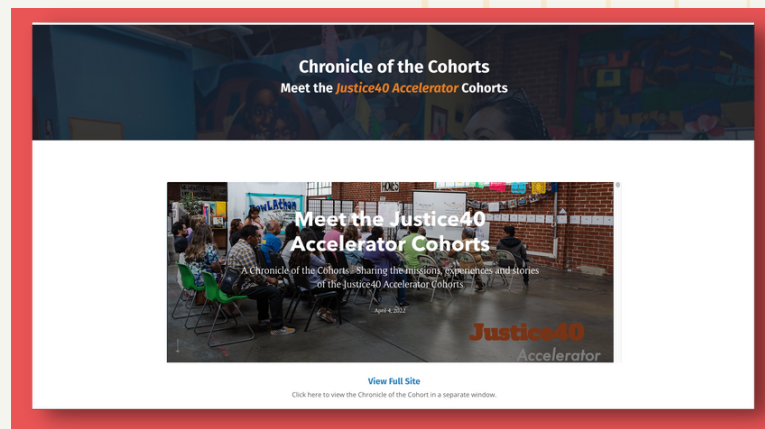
Chronicle of the Cohorts
Meet the Justice40 Accelerator Cohorts

Meet the Justice40 Accelerator Cohorts

A Chronicle of the Cohorts - Sharing the missions, experiences and stories of the Justice40 Accelerator Cohorts

April 4, 2022

Justice40
Accelerator

View Full Site

Click here to view the Chronicle of the Cohort in a separate window.